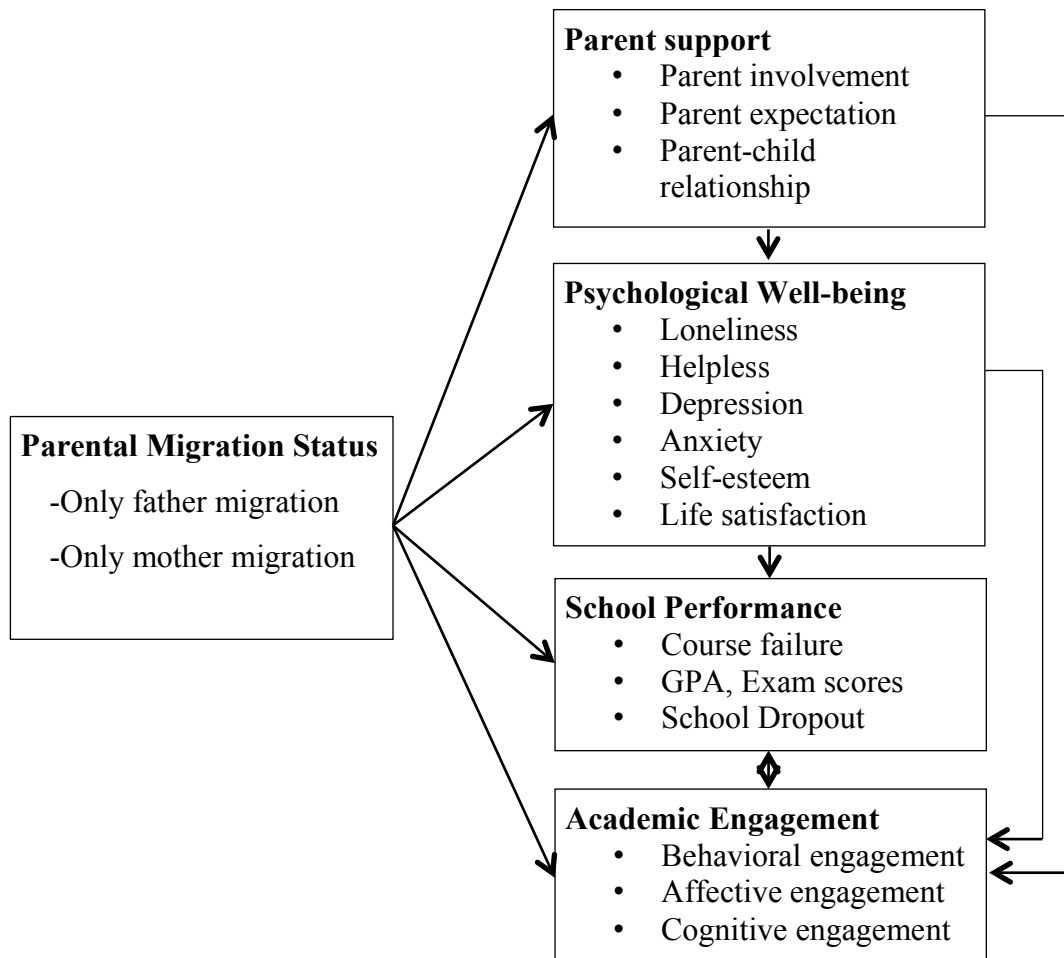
Parental Migration Status
-Only father migration
-Only mother migration

Parent support
- Parent involvement
- Parent expectation
- Parent-child relationship

Psychological Well-being
- Loneliness
- Helpless
- Depression
- Anxiety
- Self-esteem
- Life satisfaction

School Performance
- Course failure
- GPA, Exam scores
- School Dropout

Academic Engagement
- Behavioral engagement
- Affective engagement
- Cognitive engagement